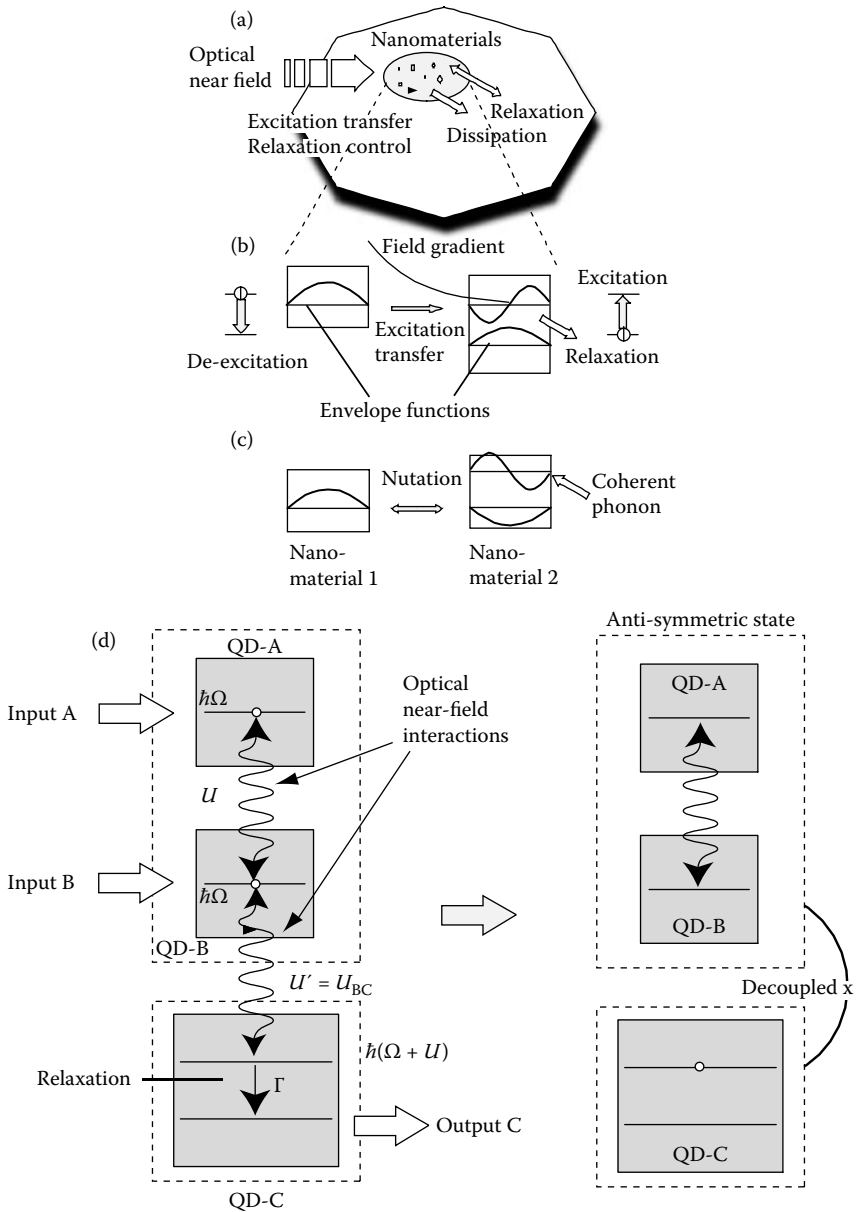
(a)

Optical near field

Nanomaterials

Relaxation

Dissipation

Excitation transfer

Relaxation control

(b)

Field gradient

Excitation

De-excitation

Excitation transfer

Relaxation

Envelope functions

(c)

Nutation

Coherent phonon

Nanomaterial 1

Nanomaterial 2

(d)

QD-A

Input A

$\hbar\Omega$

Optical near-field interactions

$U$

Input B

$\hbar\Omega$

QD-B

$U' = U_{BC}$

$\hbar(\Omega + U)$

Relaxation

$\Gamma$

Output C

QD-C

Anti-symmetric state

QD-A

QD-B

Decoupled x

QD-C